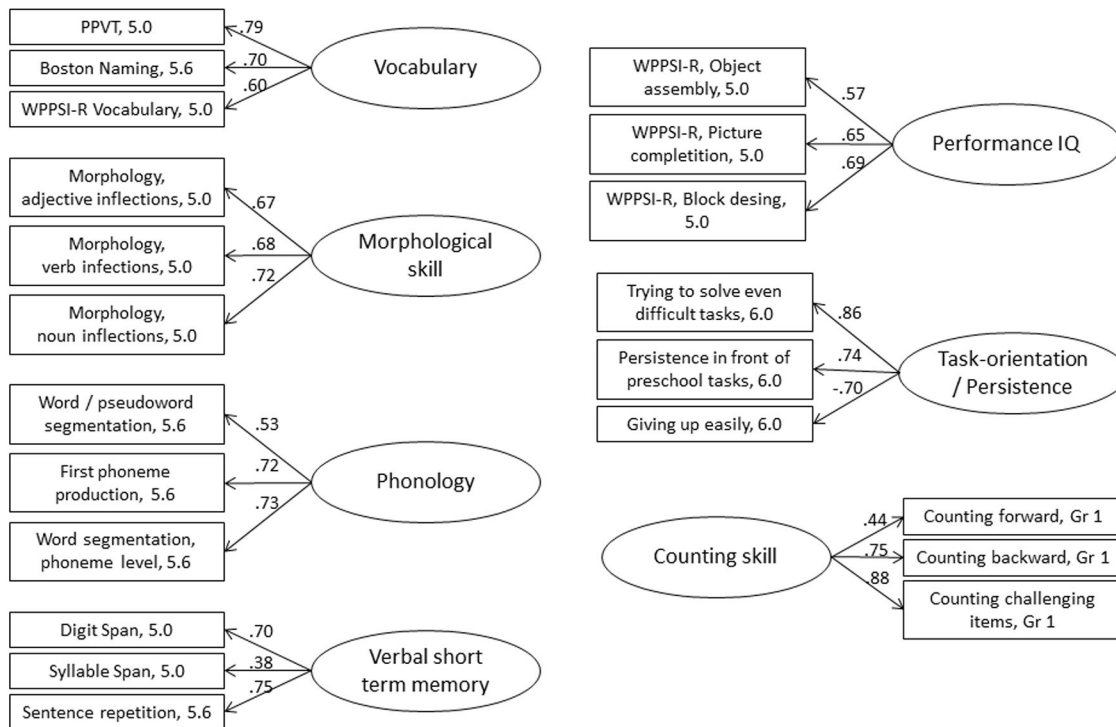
PPVT, 5.0
.79
Boston Naming, 5.6
.70
WPPSI-R Vocabulary, 5.0
.60
Vocabulary

Morphology, adjective inflections, 5.0
.67
Morphology, verb infections, 5.0
.68
Morphology, noun inflections, 5.0
.72
Morphological skill

Word / pseudoword segmentation, 5.6
.53
First phoneme production, 5.6
.72
Word segmentation, phoneme level, 5.6
.73
Phonology

Digit Span, 5.0
.70
Syllable Span, 5.0
.38
Sentence repetition, 5.6
.75
Verbal short term memory

WPPSI-R, Object assembly, 5.0
.57
WPPSI-R, Picture completition, 5.0
.65
WPPSI-R, Block desing, 5.0
.69
Performance IQ

Trying to solve even difficult tasks, 6.0
.86
Persistence in front of preschool tasks, 6.0
.74
Giving up easily, 6.0
-.70
Task-orientation / Persistence

Counting skill
.44
Counting forward, Gr 1
.75
Counting backward, Gr 1
.88
Counting challenging items, Gr 1